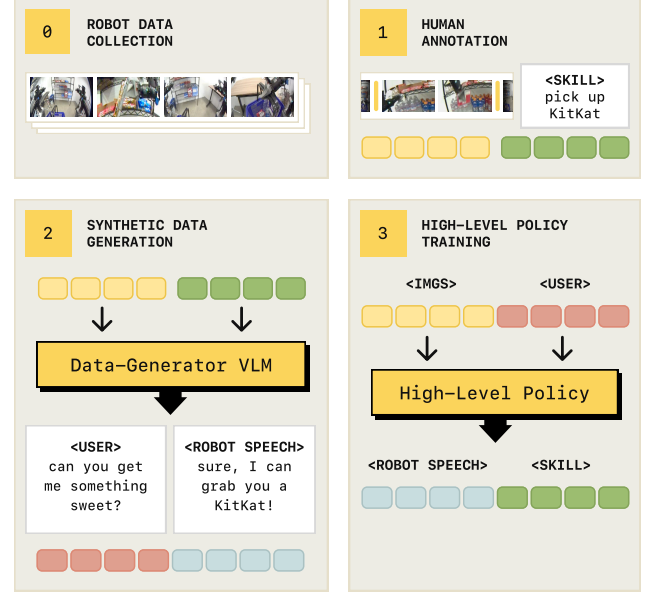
0 ROBOT DATA COLLECTION

1 HUMAN ANNOTATION

<SKILL> pick up KitKat

2 SYNTHETIC DATA GENERATION

Data-Generator VLM

<USER> can you get me something sweet?

<ROBOT SPEECH> sure, I can grab you a KitKat!

3 HIGH-LEVEL POLICY TRAINING

<IMGS>

<USER>

High-Level Policy

<ROBOT SPEECH>

<SKILL>